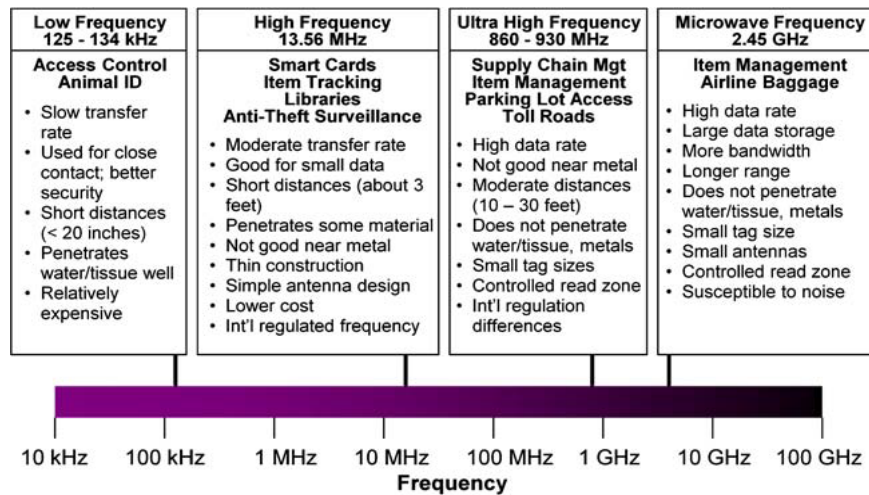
Low Frequency
125 - 134 kHz

Access Control
Animal ID

- Slow transfer rate
- Used for close contact; better security
- Short distances (< 20 inches)
- Penetrates water/tissue well
- Relatively expensive

High Frequency
13.56 MHz

Smart Cards
Item Tracking
Libraries
Anti-Theft Surveillance

- Moderate transfer rate
- Good for small data
- Short distances (about 3 feet)
- Penetrates some material
- Not good near metal
- Thin construction
- Simple antenna design
- Lower cost
- Int'l regulated frequency

Ultra High Frequency
860 - 930 MHz

Supply Chain Mgt
Item Management
Parking Lot Access
Toll Roads

- High data rate
- Not good near metal
- Moderate distances (10 – 30 feet)
- Does not penetrate water/tissue, metals
- Small tag sizes
- Controlled read zone
- Int'l regulation differences

Microwave Frequency
2.45 GHz

Item Management
Airline Baggage

- High data rate
- Large data storage
- More bandwidth
- Longer range
- Does not penetrate water/tissue, metals
- Small tag size
- Small antennas
- Controlled read zone
- Susceptible to noise

10 kHz 100 kHz 1 MHz 10 MHz 100 MHz 1 GHz 10 GHz 100 GHz
Frequency